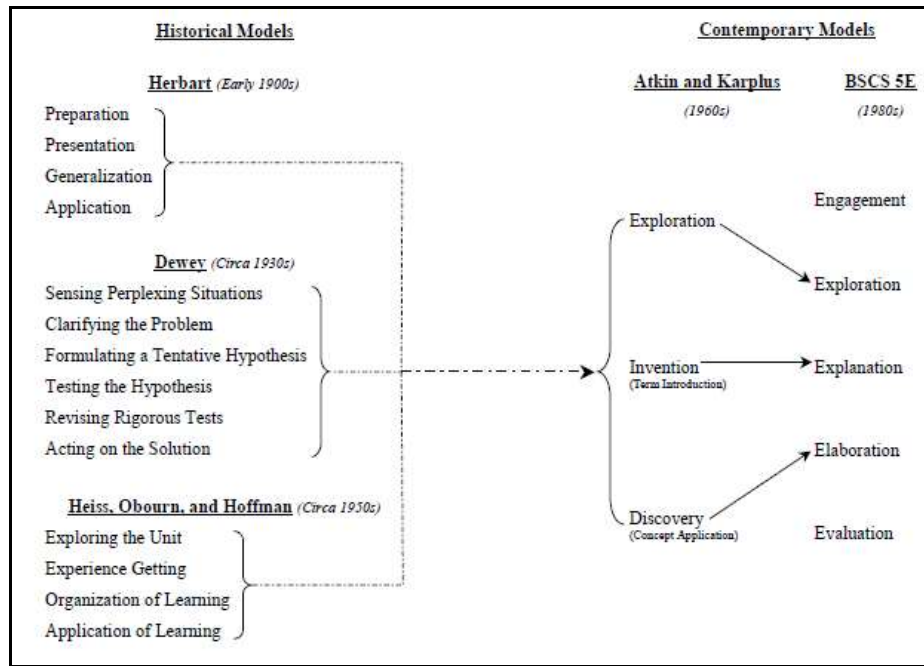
Historical Models

Contemporary Models

Herbart (Early 1900s)

Preparation
Presentation
Generalization
Application

Dewey (Circa 1930s)

Sensing Perplexing Situations
Clarifying the Problem
Formulating a Tentative Hypothesis
Testing the Hypothesis
Revising Rigorous Tests
Acting on the Solution

Heiss, Obourn, and Hoffman (Circa 1950s)

Exploring the Unit
Experience Getting
Organization of Learning
Application of Learning

Atkin and Karplus
(1960s)

Exploration
Invention
(Term Introduction)
Discovery
(Concept Application)

BSCS 5E
(1980s)

Engagement
Exploration
Explanation
Elaboration
Evaluation